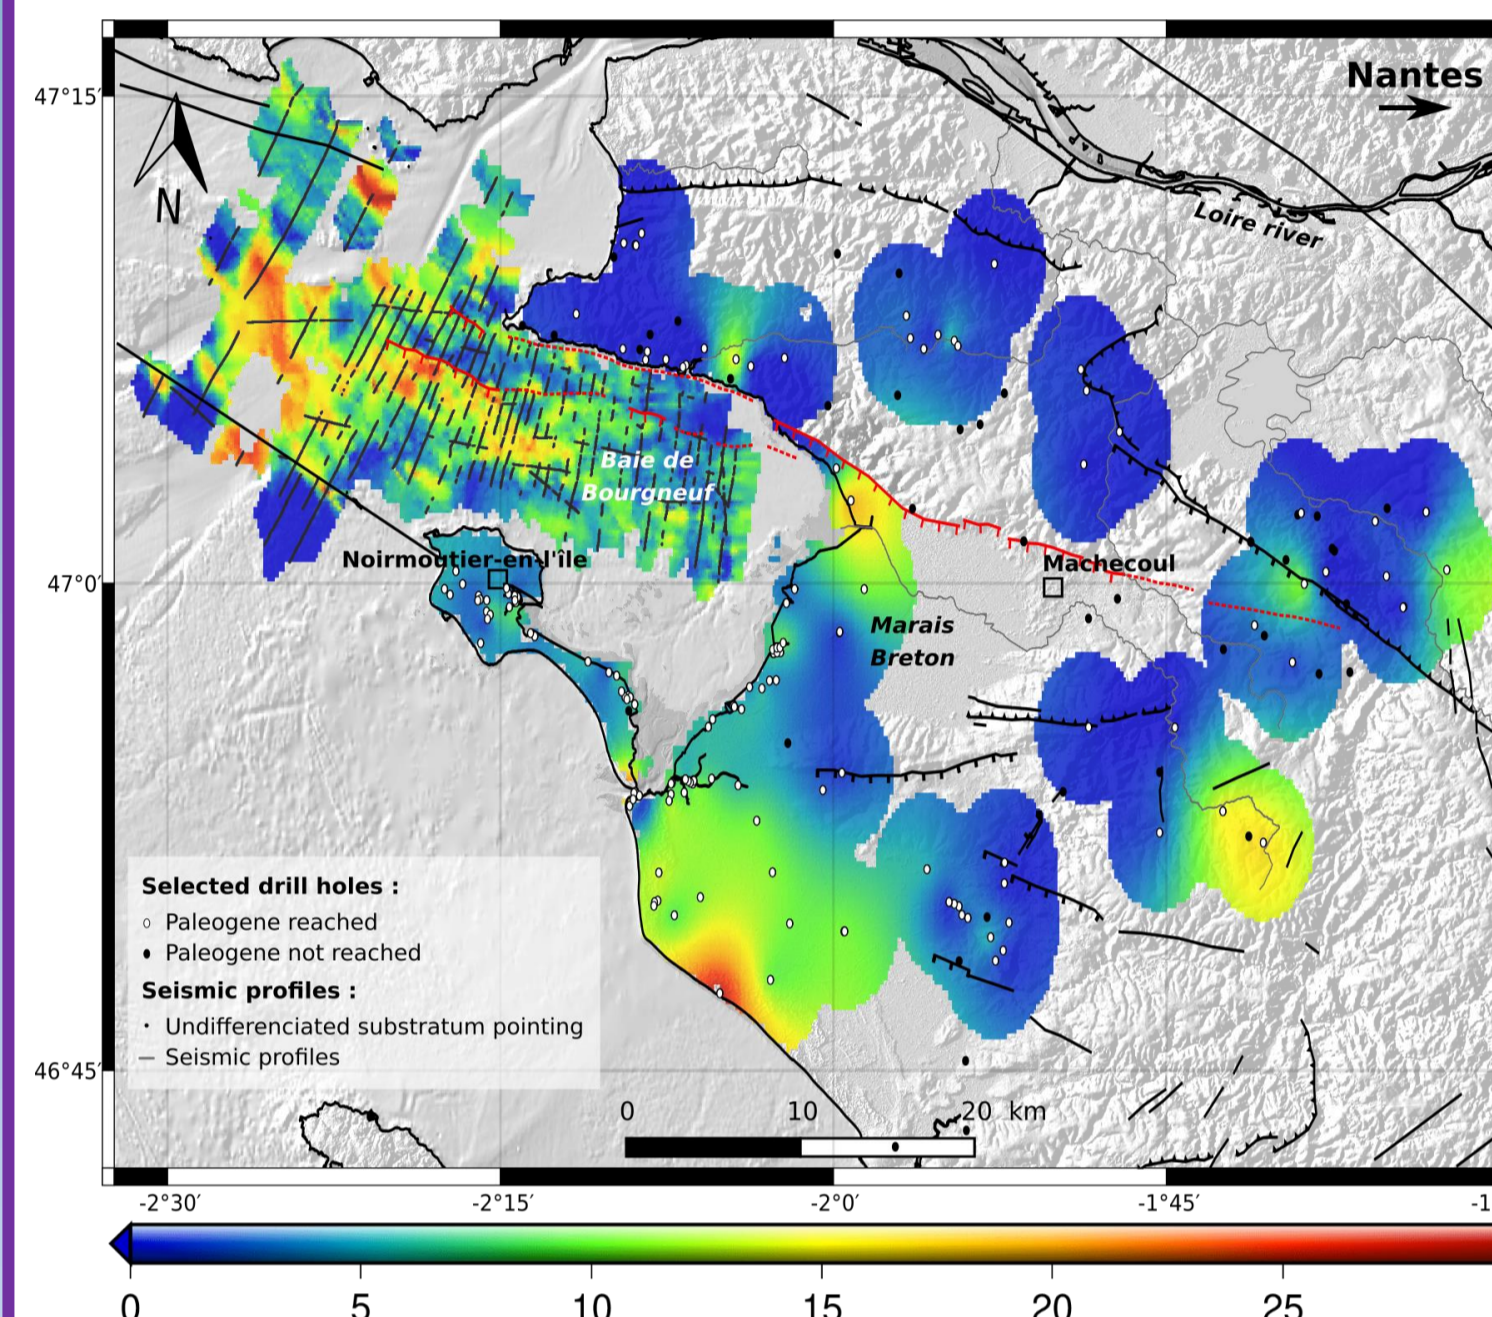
47°15′

N

Nantes

Loire river

Baie de Bourgneuf

Noirmoutier-en-l'île

Machecoul

Marais Breton

47°0′

46°45′

Selected drill holes :
○ Paleogene reached
● Paleogene not reached
Seismic profiles :
· Undifferenciated substratum pointing
— Seismic profiles

0 10 20 km

-2°30′ -2°15′ -2°0′ -1°45′ -1

0 5 10 15 20 25